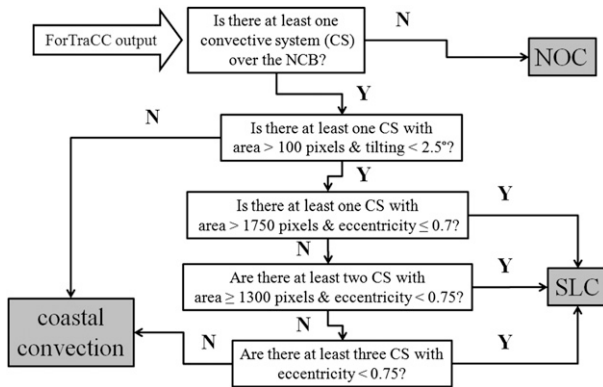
ForTraCC output

Is there at least one convective system (CS) over the NCB?

N

NOC

Y

N

Is there at least one CS with area > 100 pixels & tilting < 2.5°?

Y

Is there at least one CS with area > 1750 pixels & eccentricity ≤ 0.7?

Y

N

Are there at least two CS with area ≥ 1300 pixels & eccentricity < 0.75?

Y

SLC

N

coastal convection

N

Are there at least three CS with eccentricity < 0.75?

Y